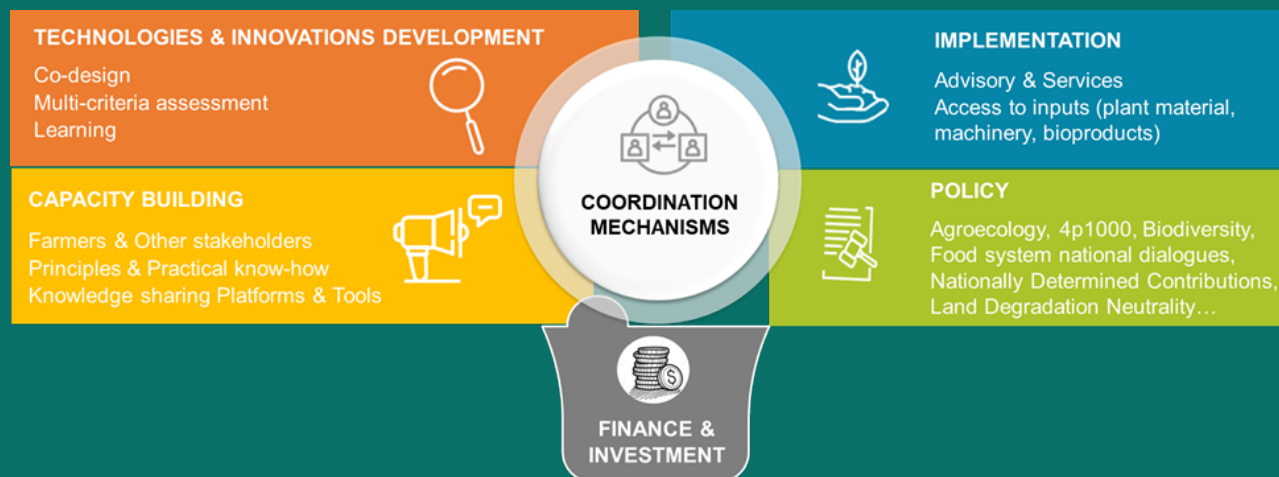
TECHNOLOGIES & INNOVATIONS DEVELOPMENT
Co-design
Multi-criteria assessment
Learning

IMPLEMENTATION
Advisory & Services
Access to inputs (plant material, machinery, bioproducts)

COORDINATION MECHANISMS

CAPACITY BUILDING
Farmers & Other stakeholders
Principles & Practical know-how
Knowledge sharing Platforms & Tools

POLICY
Agroecology, 4p1000, Biodiversity,
Food system national dialogues,
Nationally Determined Contributions,
Land Degradation Neutrality…

FINANCE & INVESTMENT